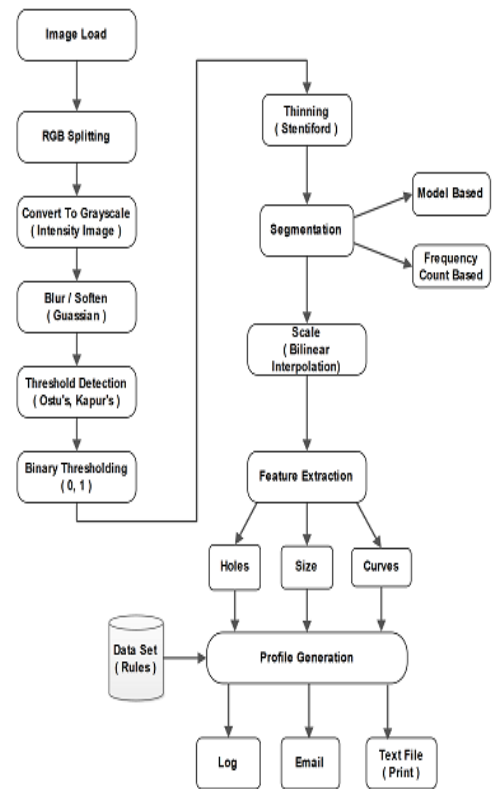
Image Load

RGB Splitting

Convert To Grayscale ( Intensity Image )

Blur / Soften ( Guassian )

Threshold Detection ( Ostu's, Kapur's )

Binary Thresholding ( 0, 1 )

Thinning ( Stentiford )

Segmentation

Model Based

Frequency Count Based

Scale ( Bilinear Interpolation)

Feature Extraction

Holes

Size

Curves

Data Set ( Rules )

Profile Generation

Log

Email

Text File ( Print )